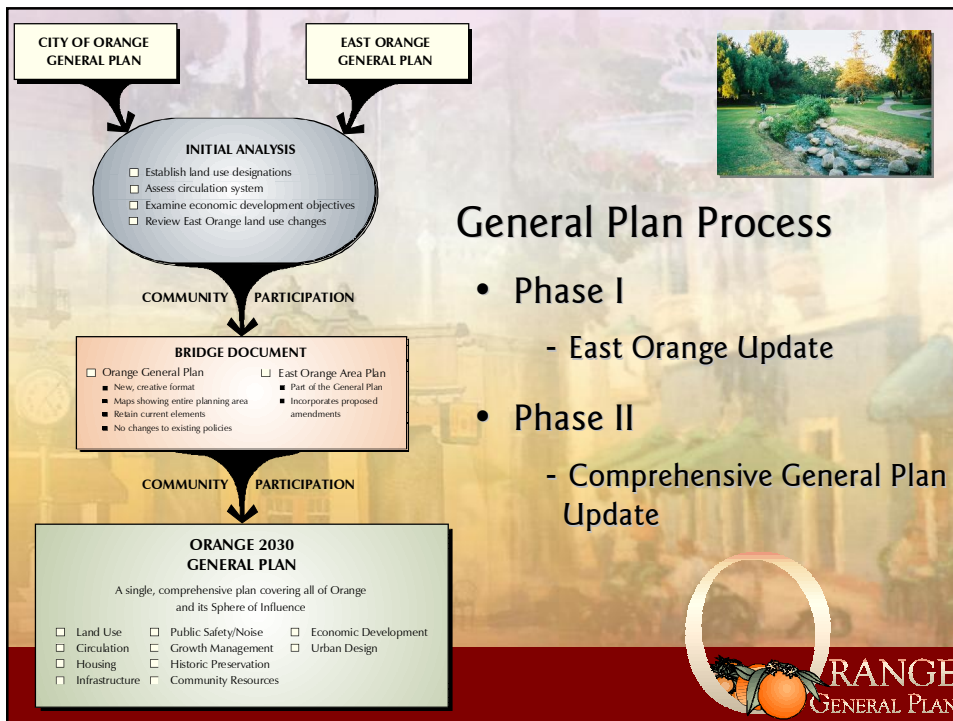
CITY OF ORANGE GENERAL PLAN

EAST ORANGE GENERAL PLAN

INITIAL ANALYSIS

☐ Establish land use designations
☐ Assess circulation system
☐ Examine economic development objectives
☐ Review East Orange land use changes

COMMUNITY PARTICIPATION

BRIDGE DOCUMENT

☐ Orange General Plan
■ New, creative format
■ Maps showing entire planning area
■ Retain current elements
■ No changes to existing policies

☐ East Orange Area Plan
■ Part of the General Plan
■ Incorporates proposed amendments

COMMUNITY PARTICIPATION

ORANGE 2030 GENERAL PLAN

A single, comprehensive plan covering all of Orange and its Sphere of Influence

☐ Land Use
☐ Circulation
☐ Housing
☐ Infrastructure
☐ Public Safety/Noise
☐ Growth Management
☐ Historic Preservation
☐ Community Resources
☐ Economic Development
☐ Urban Design

General Plan Process

• Phase I

- East Orange Update

• Phase II

- Comprehensive General Plan Update

ORANGE GENERAL PLAN